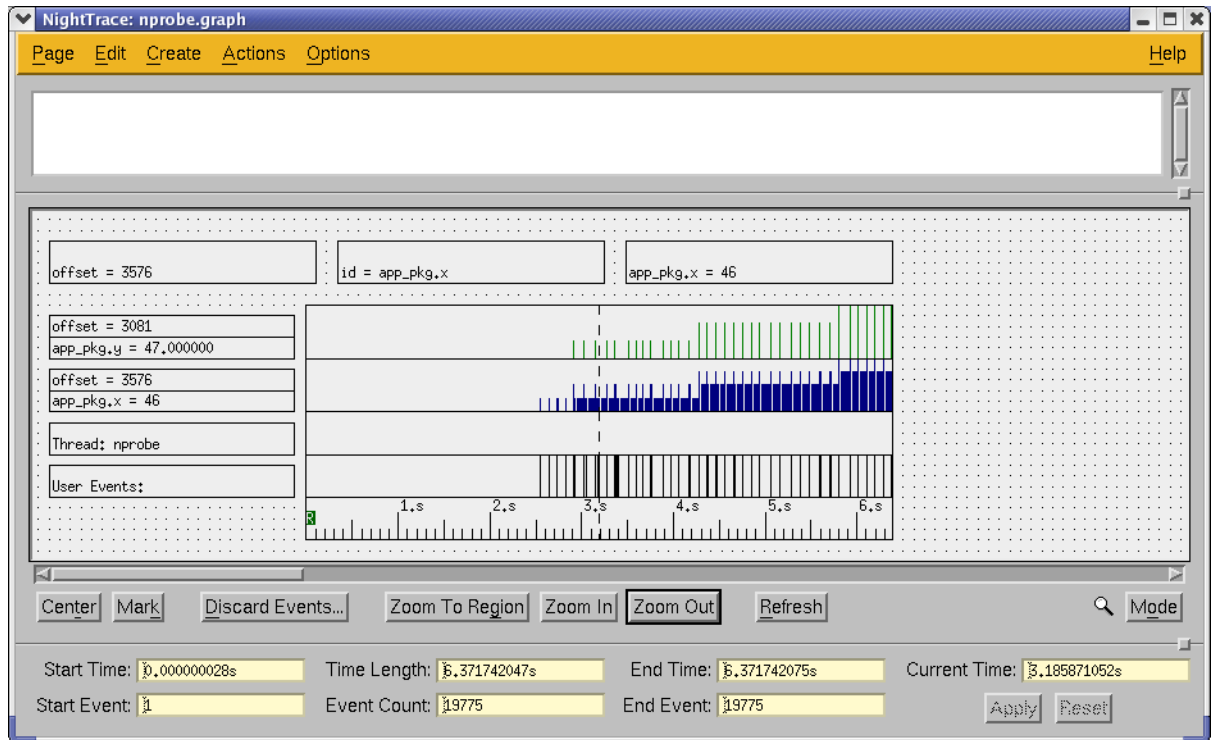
NightTrace: nprobe.graph

Page Edit Create Actions Options Help

offset = 3576
id = app_pkg.x
app_pkg.x = 46

offset = 3081
app_pkg.y = 47.000000
offset = 3576
app_pkg.x = 46
Thread: nprobe
User Events:

R 1.s 2.s 3.s 4.s 5.s 6.s

Center Mark Discard Events... Zoom To Region Zoom In Zoom Out Refresh Mode

Start Time: 0.000000028s Time Length: 6.371742047s End Time: 6.371742075s Current Time: 3.185871052s
Start Event: 1 Event Count: 19775 End Event: 19775 Apply Reset